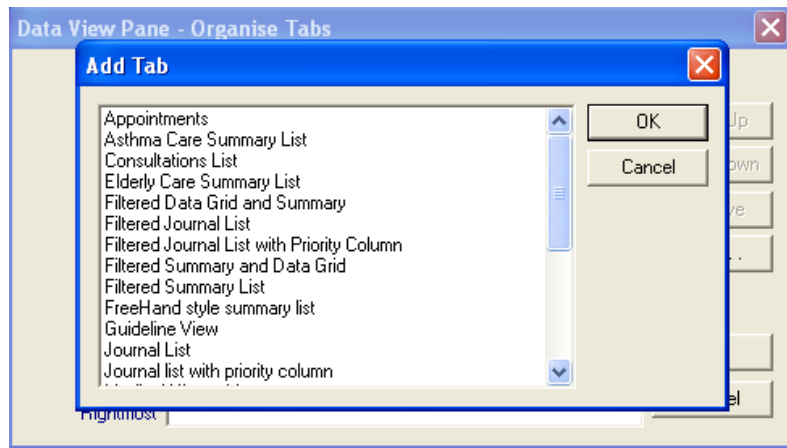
Data View Pane - Organise Tabs

Add Tab

Appointments
Asthma Care Summary List
Consultations List
Elderly Care Summary List
Filtered Data Grid and Summary
Filtered Journal List
Filtered Journal List with Priority Column
Filtered Summary and Data Grid
Filtered Summary List
FreeHand style summary list
Guideline View
Journal List
Journal list with priority column

OK
Cancel

Up
own
ve
. .
el

Rightmost